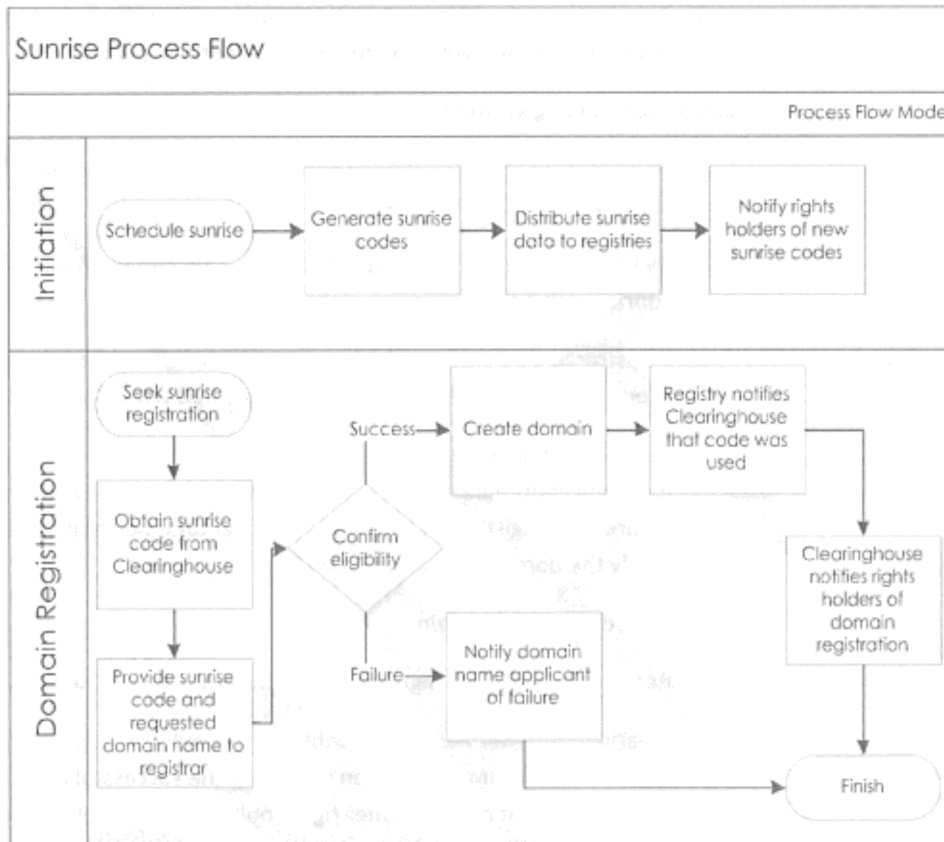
Sunrise Process Flow

Process Flow Mode

Initiation

Schedule sunrise

Generate sunrise codes

Distribute sunrise data to registries

Notify rights holders of new sunrise codes

Domain Registration

Seek sunrise registration

Obtain sunrise code from Clearinghouse

Provide sunrise code and requested domain name to registrar

Confirm eligibility

Success

Create domain

Registry notifies Clearinghouse that code was used

Clearinghouse notifies rights holders of domain registration

Failure

Notify domain name applicant of failure

Finish